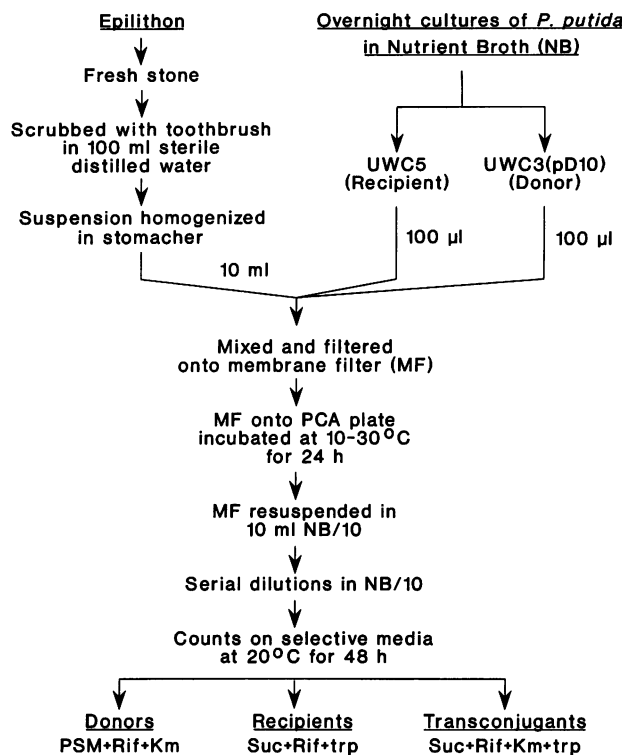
Epilithon

Fresh stone

Scrubbed with toothbrush in 100 ml sterile distilled water

Suspension homogenized in stomacher

10 ml

Overnight cultures of P. putida in Nutrient Broth (NB)

UWC5 (Recipient)

UWC3(pD10) (Donor)

100 µl

100 µl

Mixed and filtered onto membrane filter (MF)

MF onto PCA plate incubated at 10-30$^{o}$C for 24 h

MF resuspended in 10 ml NB/10

Serial dilutions in NB/10

Counts on selective media at 20$^{o}$C for 48 h

Donors
PSM+Rif+Km

Recipients
Suc+Rif+trp

Transconjugants
Suc+Rif+Km+trp